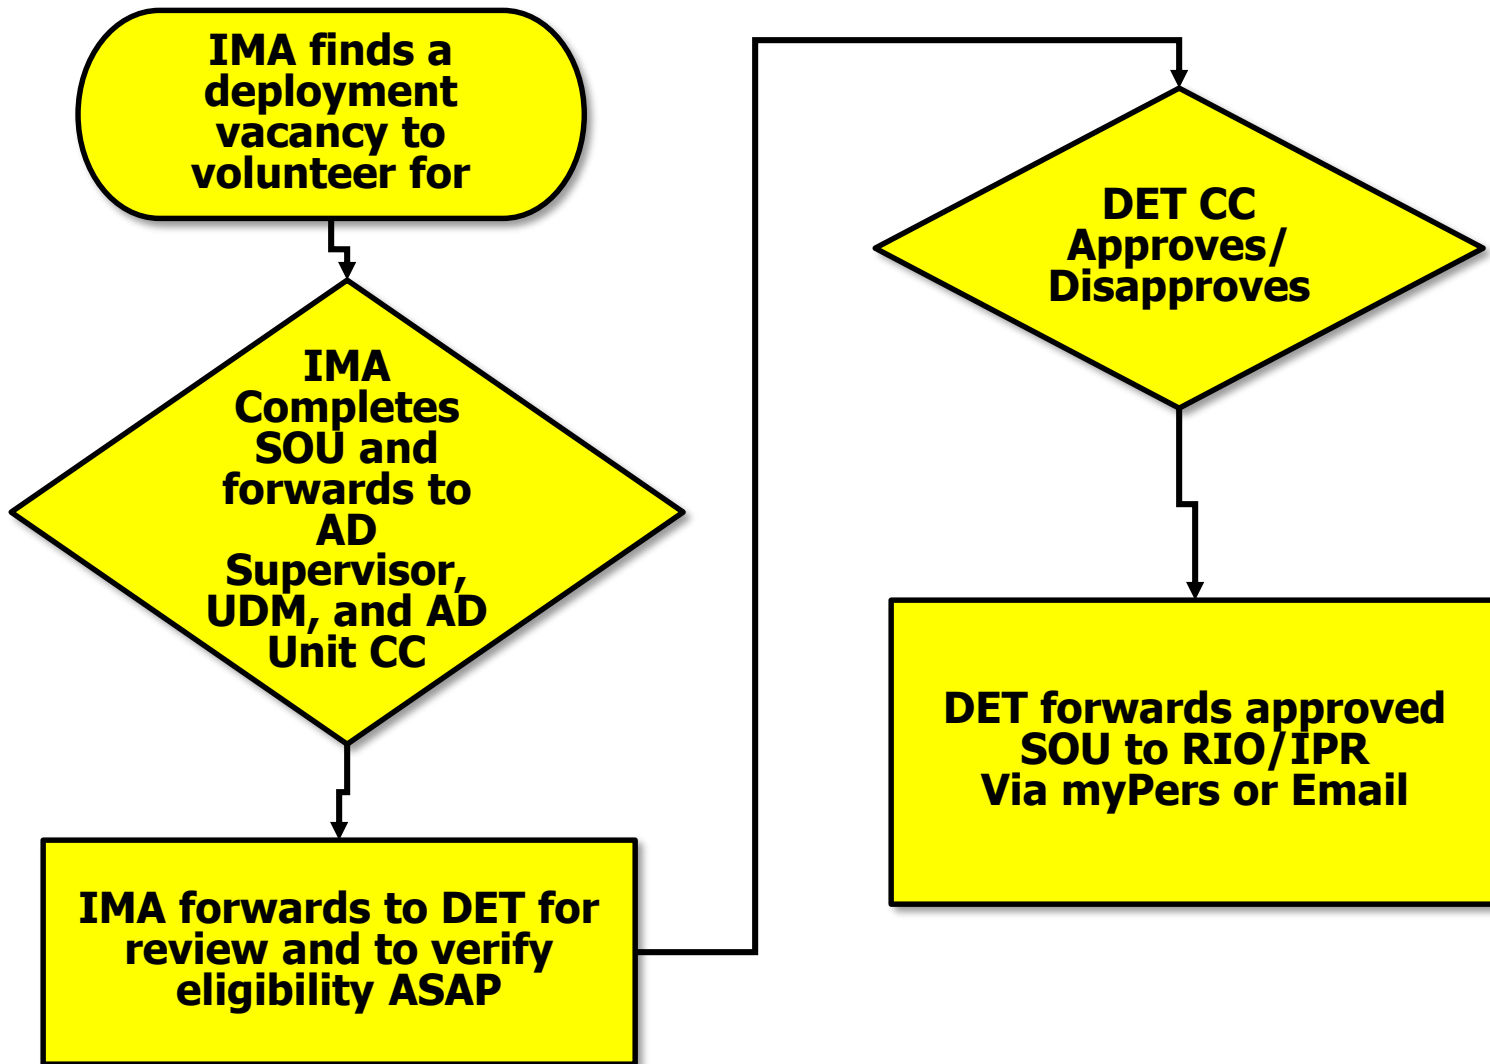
IMA finds a deployment vacancy to volunteer for

IMA Completes SOU and forwards to AD Supervisor, UDM, and AD Unit CC

IMA forwards to DET for review and to verify eligibility ASAP

DET CC Approves/ Disapproves

DET forwards approved SOU to RIO/IPR Via myPers or Email